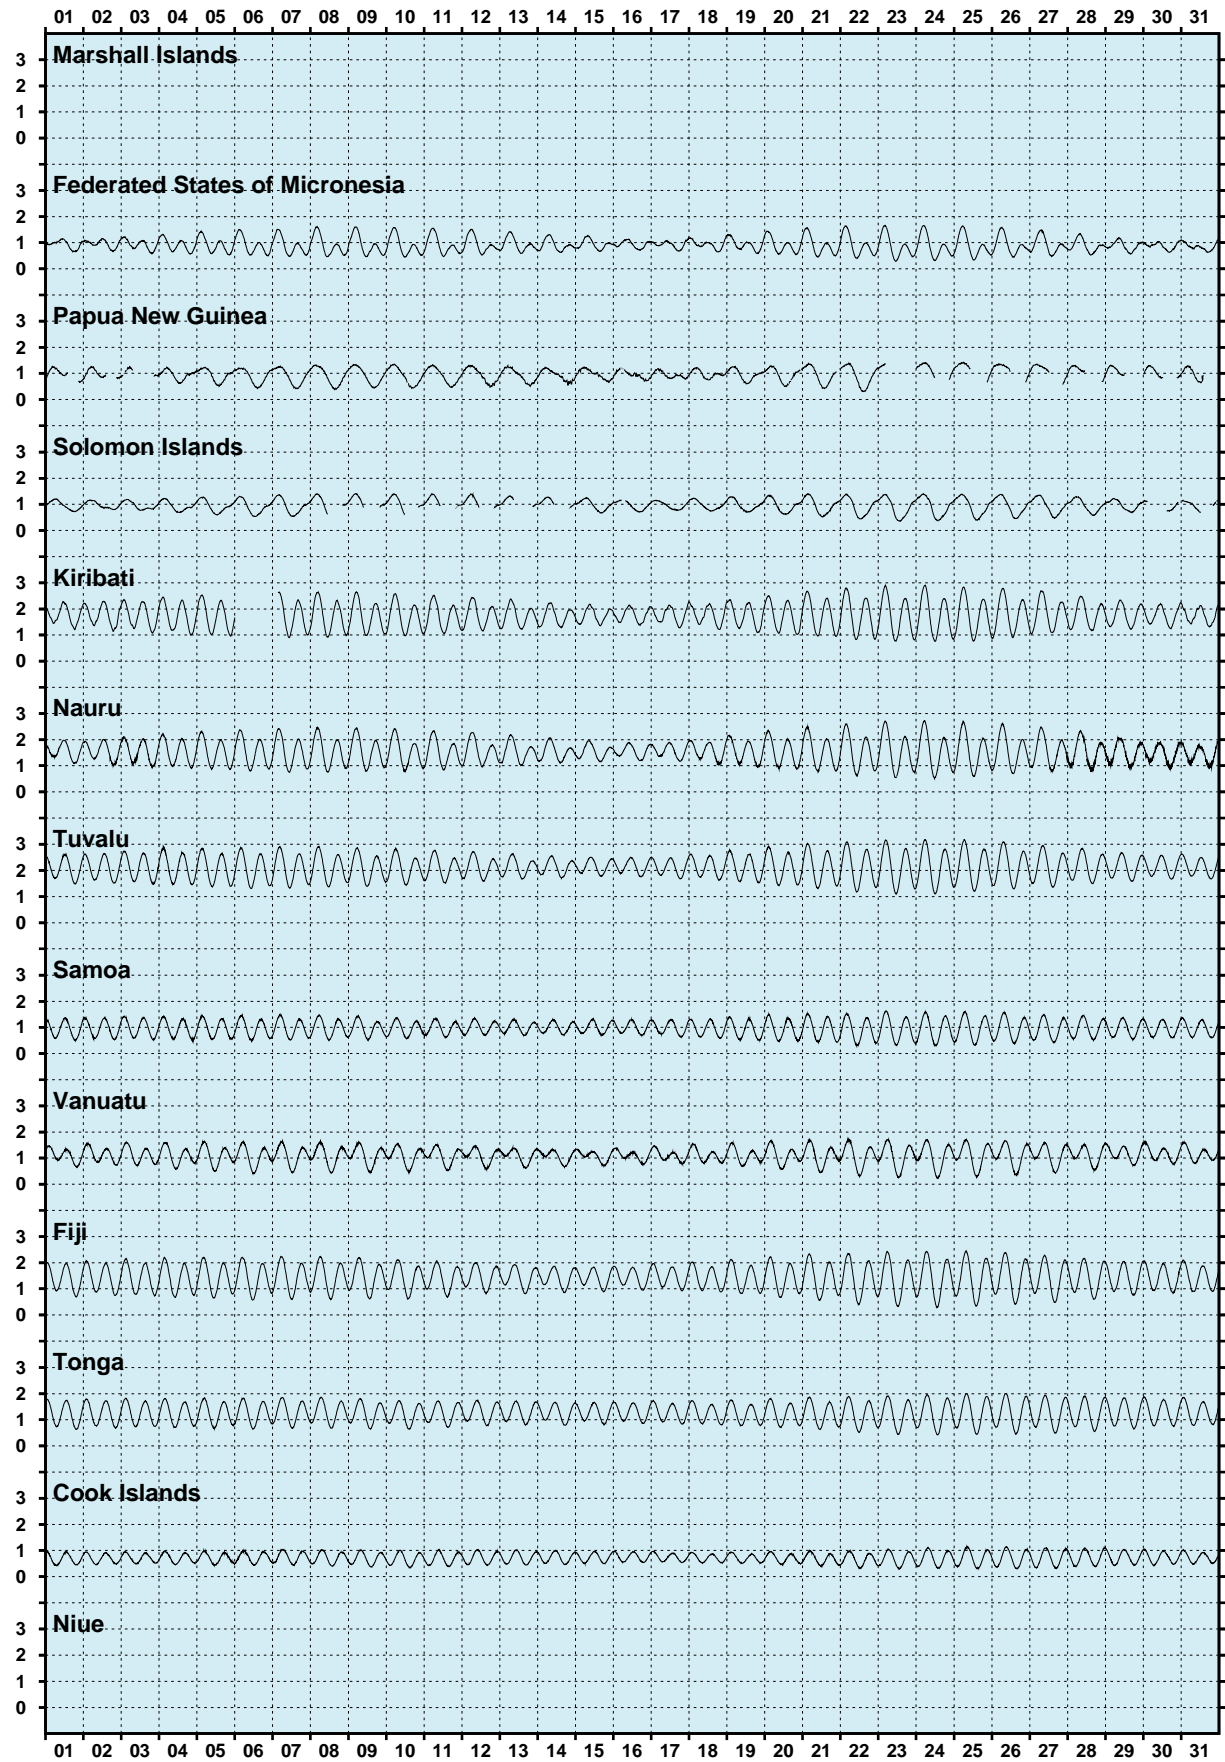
01 02 03 04 05 06 07 08 09 10 11 12 13 14 15 16 17 18 19 20 21 22 23 24 25 26 27 28 29 30 31

Marshall Islands
3
2
1
0

Federated States of Micronesia
3
2
1
0

Papua New Guinea
3
2
1
0

Solomon Islands
3
2
1
0

Kiribati
3
2
1
0

Nauru
3
2
1
0

Tuvalu
3
2
1
0

Samoa
3
2
1
0

Vanuatu
3
2
1
0

Fiji
3
2
1
0

Tonga
3
2
1
0

Cook Islands
3
2
1
0

Niue
3
2
1
0

01 02 03 04 05 06 07 08 09 10 11 12 13 14 15 16 17 18 19 20 21 22 23 24 25 26 27 28 29 30 31